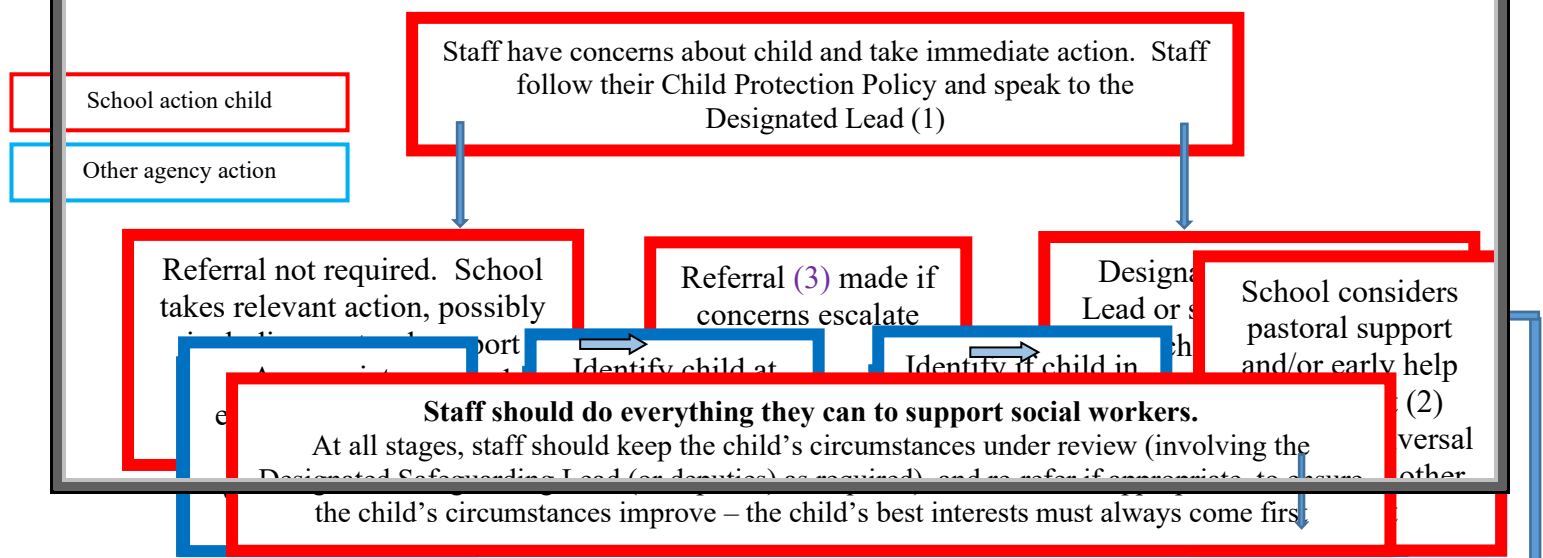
Staff have concerns about child and take immediate action. Staff follow their Child Protection Policy and speak to the Designated Lead (1)

School action child

Other agency action

Referral not required. School takes relevant action, possibly including pastoral support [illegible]

Referral (3) made if concerns escalate

Designa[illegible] Lead or s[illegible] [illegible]

School considers pastoral support and/or early help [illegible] (2) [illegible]versal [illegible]other

Identify child at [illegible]

Identify if child in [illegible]

Staff should do everything they can to support social workers.
At all stages, staff should keep the child's circumstances under review (involving the Designated Safeguarding Lead (or deputies) as required), and re-refer if appropriate, to ensure the child's circumstances improve – the child's best interests must always come first